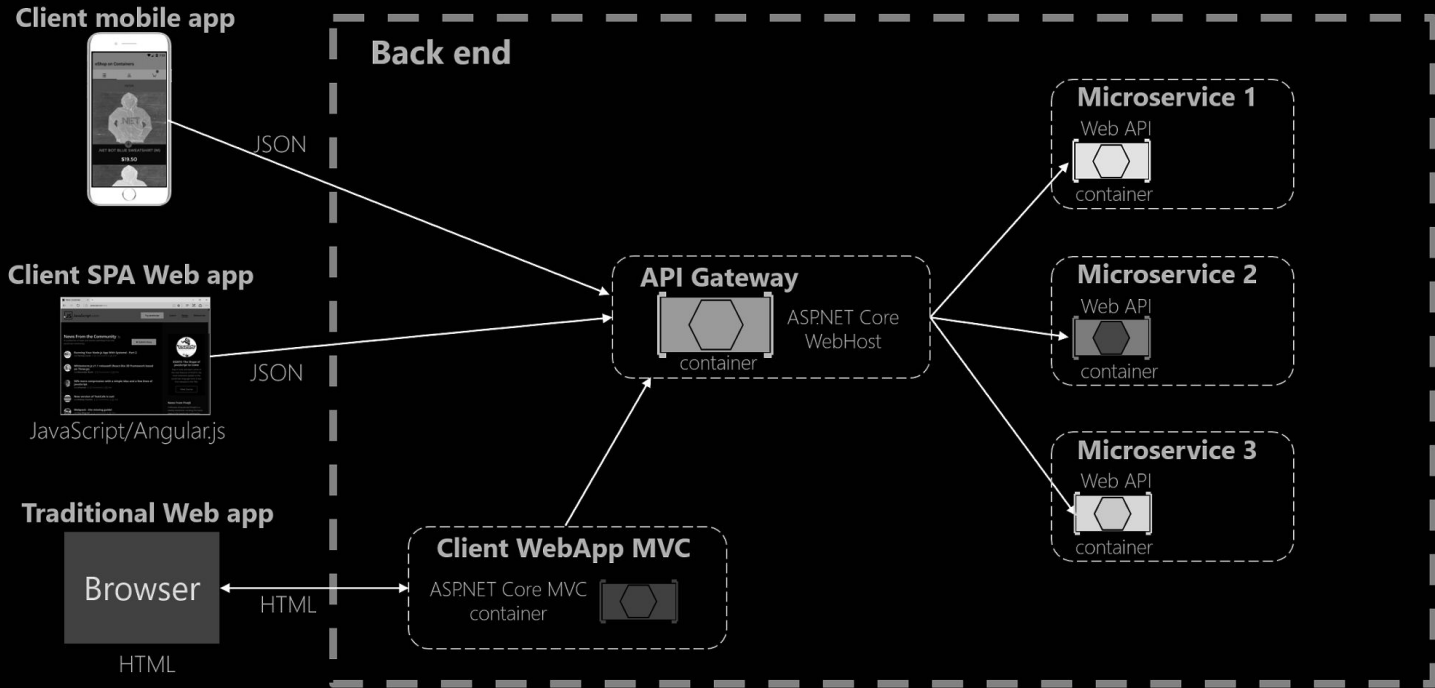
Client mobile app

.NET

$19.50

JSON

Back end

Microservice 1
Web API
container

Client SPA Web app

JSON

JavaScript/Angular.js

API Gateway
container
ASP.NET Core WebHost

Microservice 2
Web API
container

Microservice 3
Web API
container

Traditional Web app
Browser
HTML

HTML

Client WebApp MVC
ASP.NET Core MVC container